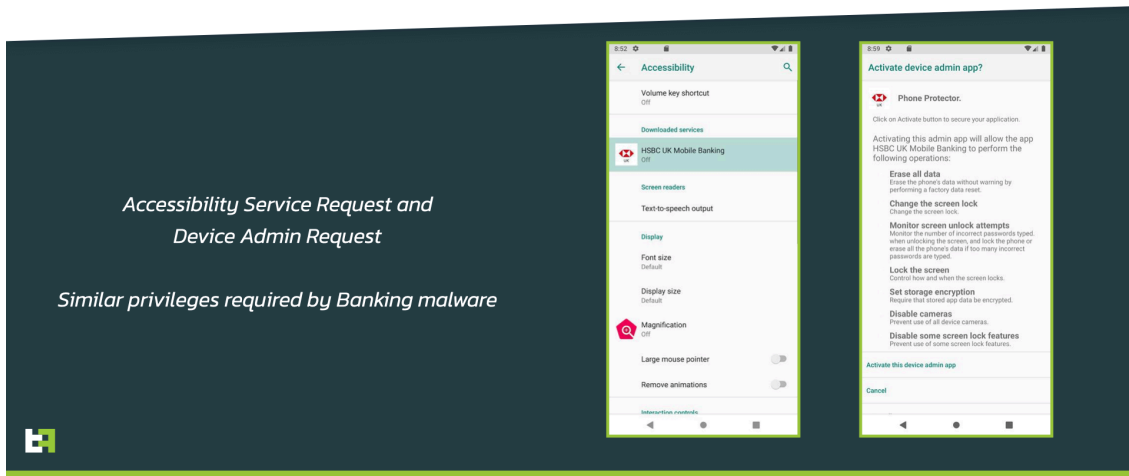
Accessibility Service Request and Device Admin Request

Similar privileges required by Banking malware

8:52

Accessibility

Volume key shortcut
Off

Downloaded services

HSBC UK Mobile Banking
Off

Screen readers

Text-to-speech output

Display

Font size
Default

Display size
Default

Magnification
Off

Large mouse pointer

Remove animations

Interaction controls

8:59

Activate device admin app?

Phone Protector.

Click on Activate button to secure your application.

Activating this admin app will allow the app HSBC UK Mobile Banking to perform the following operations:

Erase all data
Erase the phone's data without warning by performing a factory data reset.

Change the screen lock
Change the screen lock.

Monitor screen unlock attempts
Monitor the number of incorrect passwords typed. when unlocking the screen, and lock the phone or erase all the phone's data if too many incorrect passwords are typed.

Lock the screen
Control how and when the screen locks.

Set storage encryption
Require that stored app data be encrypted.

Disable cameras
Prevent use of all device cameras.

Disable some screen lock features
Prevent use of some screen lock features.

Activate this device admin app

Cancel